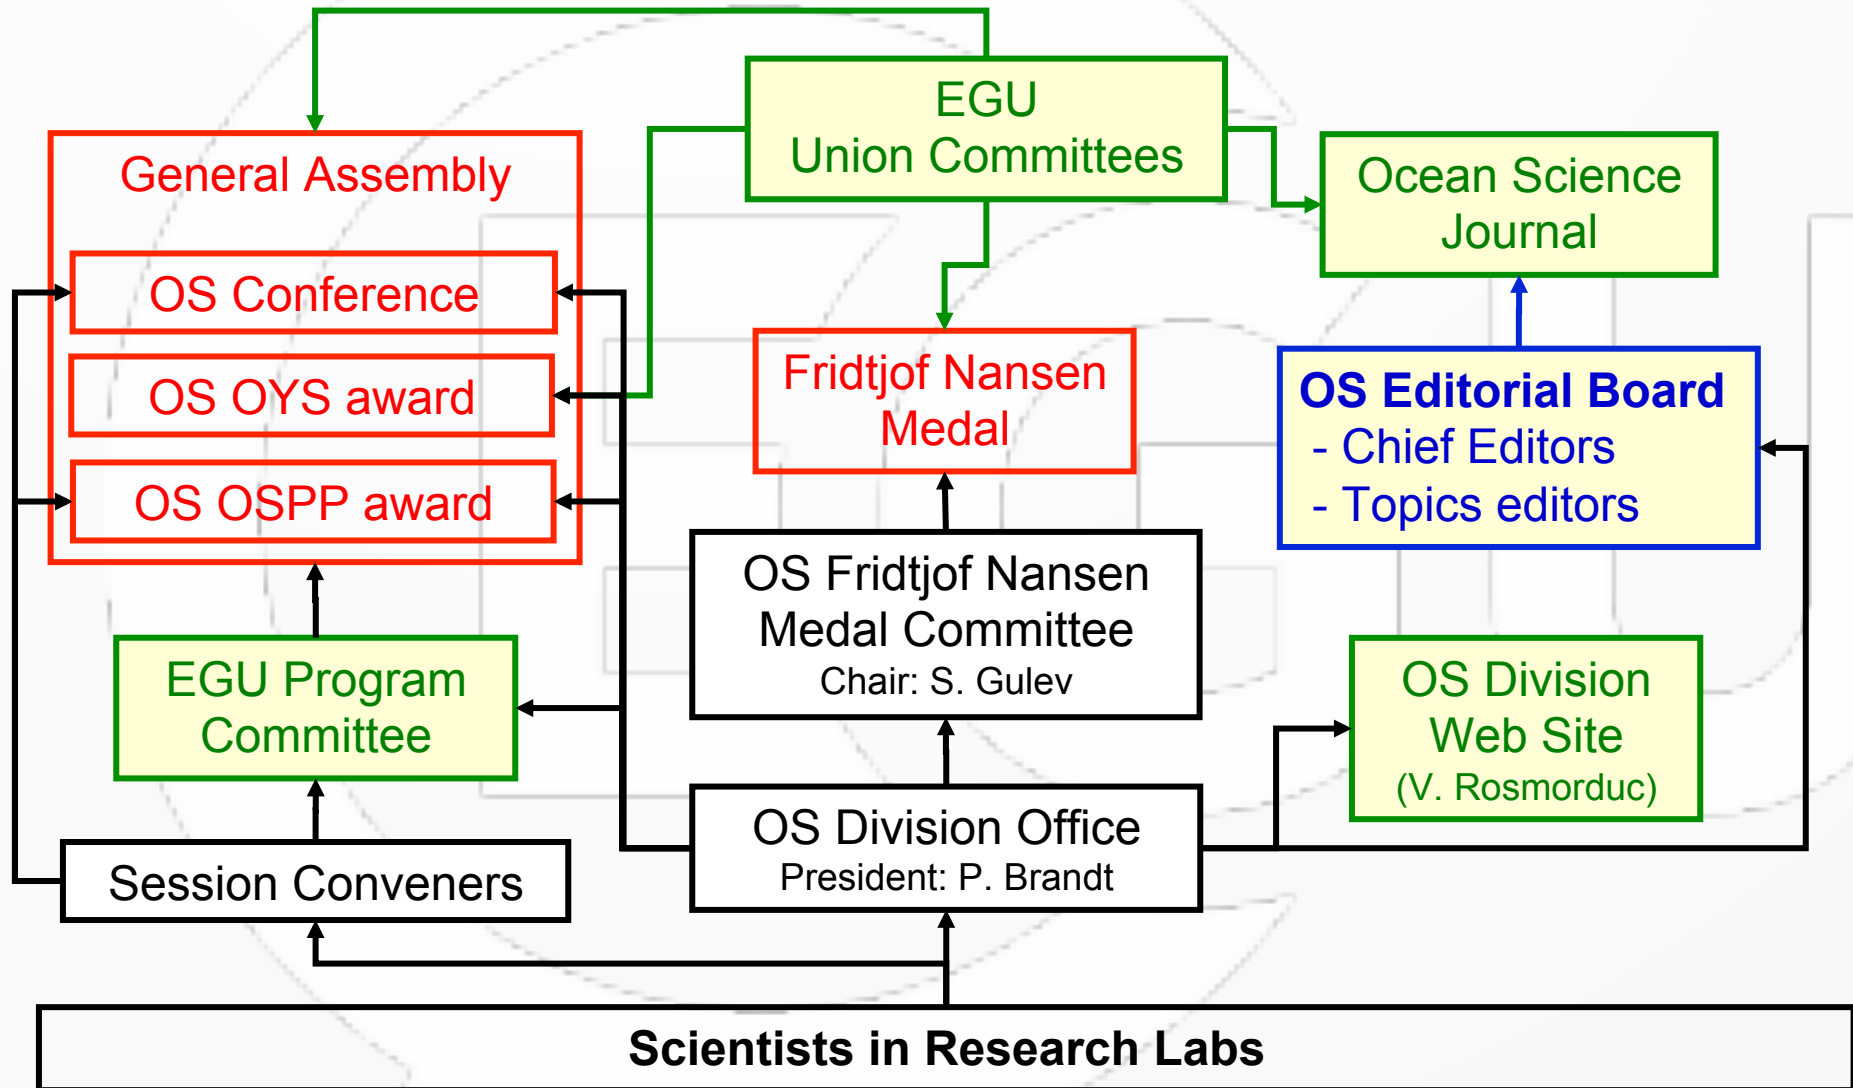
EGU
Union Committees

General Assembly

OS Conference

OS OYS award

OS OSPP award

Ocean Science Journal

Fridtjof Nansen Medal

OS Editorial Board
- Chief Editors
- Topics editors

OS Fridtjof Nansen Medal Committee
Chair: S. Gulev

EGU Program Committee

OS Division Web Site
(V. Rosmorduc)

OS Division Office
President: P. Brandt

Session Conveners

Scientists in Research Labs